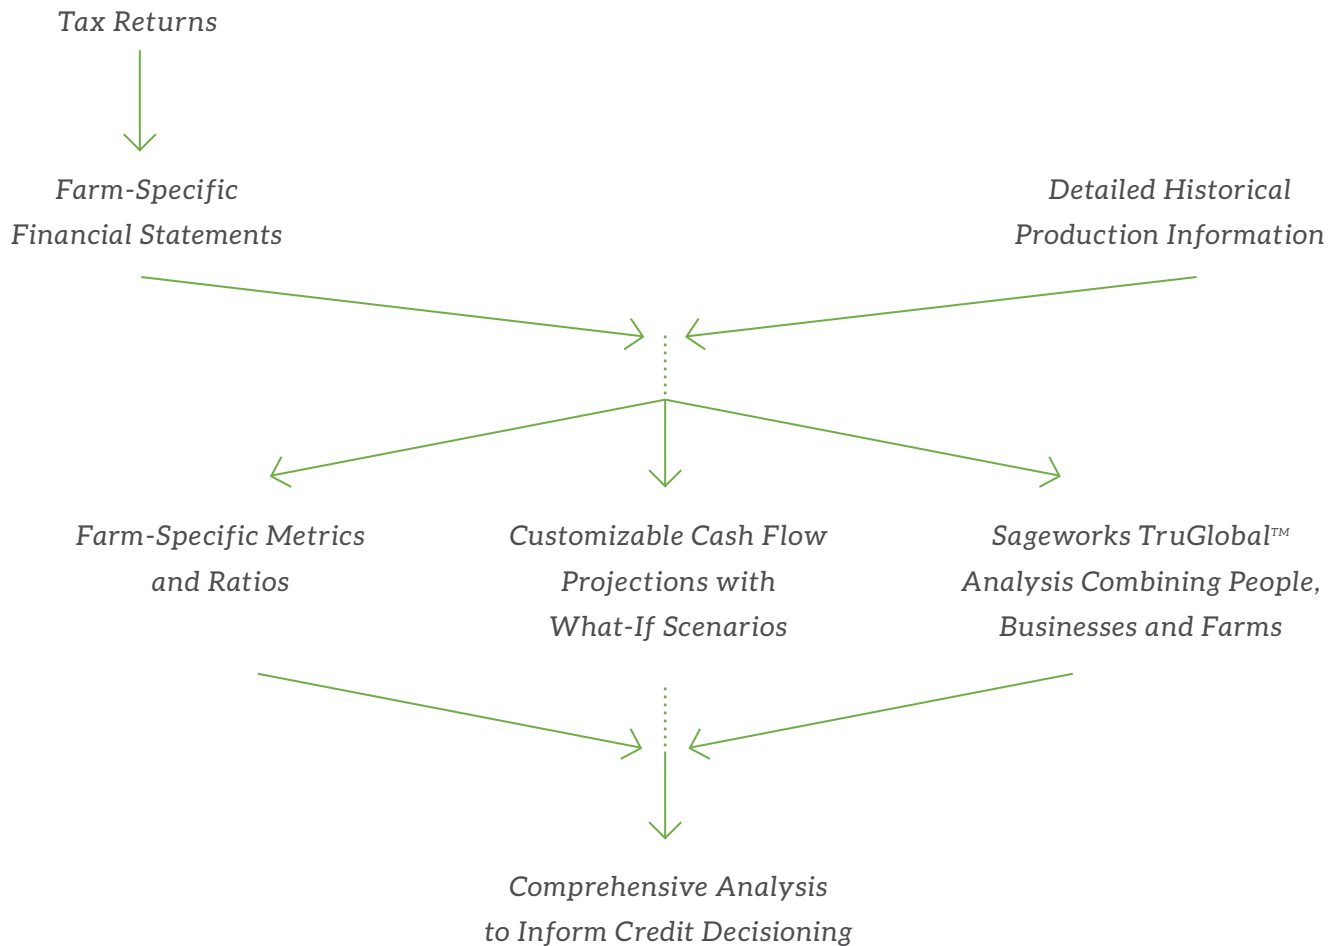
Tax Returns

Farm-Specific Financial Statements

Detailed Historical Production Information

Farm-Specific Metrics and Ratios

Customizable Cash Flow Projections with What-If Scenarios

Sageworks TruGlobal™ Analysis Combining People, Businesses and Farms

Comprehensive Analysis to Inform Credit Decisioning